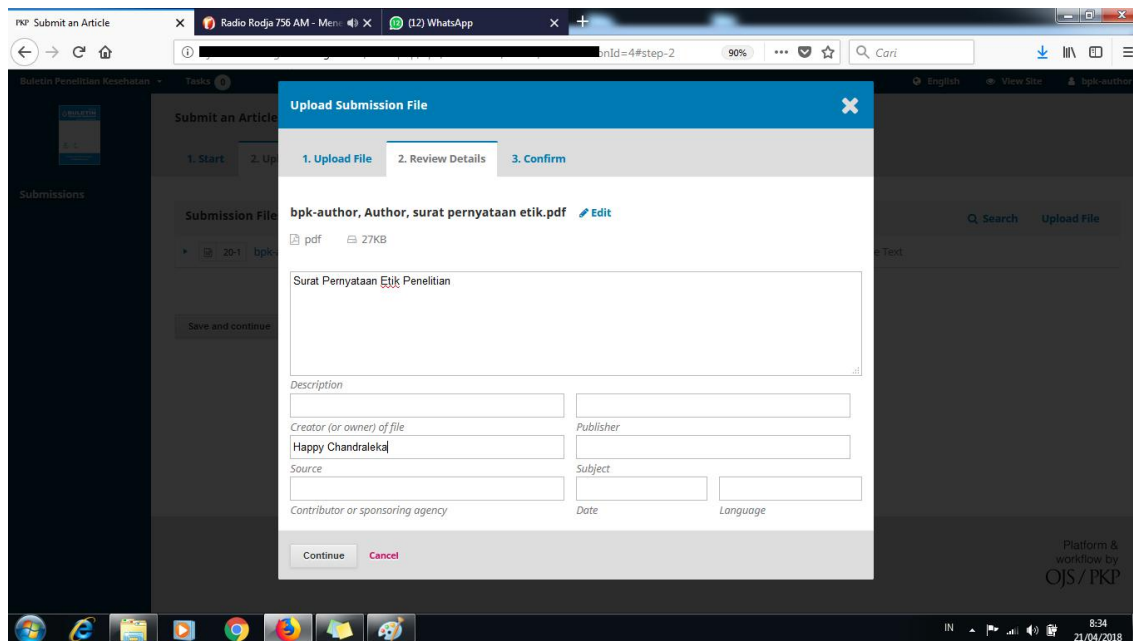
PKP Submit an Article
Radio Rodja 756 AM - Mene
(12) WhatsApp

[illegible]onId=4#step-2
90%
Cari

Buletin Penelitian Kesehatan
Tasks 0
English
View Site
bpk-author

Submit an Article
1. Start
2. Up

Submissions

Submission File
Search
Upload File
20-1 bpk
Text

Save and continue

Upload Submission File

1. Upload File
2. Review Details
3. Confirm

bpk-author, Author, surat pernyataan etik.pdf Edit

pdf 27KB

Surat Pernyataan Etik Penelitian

Description

Creator (or owner) of file
Publisher
Happy Chandraleka
Source
Subject

Contributor or sponsoring agency
Date
Language

Continue
Cancel

Platform & workflow by OJS / PKP

IN
8:34
21/04/2018